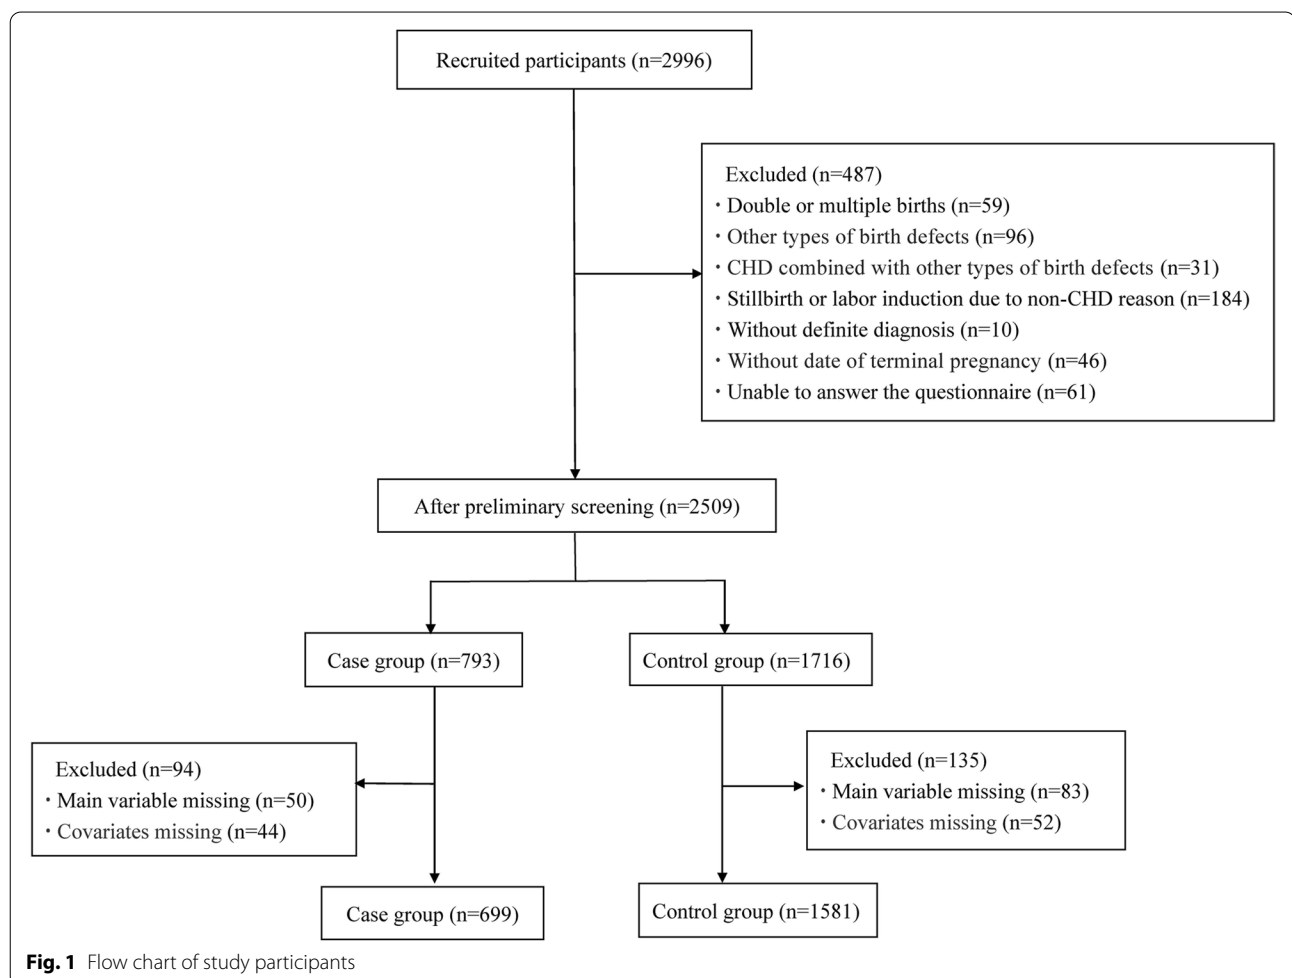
Recruited participants (n=2996)

Excluded (n=487)
・Double or multiple births (n=59)
・Other types of birth defects (n=96)
・CHD combined with other types of birth defects (n=31)
・Stillbirth or labor induction due to non-CHD reason (n=184)
・Without definite diagnosis (n=10)
・Without date of terminal pregnancy (n=46)
・Unable to answer the questionnaire (n=61)

After preliminary screening (n=2509)

Case group (n=793)

Control group (n=1716)

Excluded (n=94)
・Main variable missing (n=50)
・Covariates missing (n=44)

Excluded (n=135)
・Main variable missing (n=83)
・Covariates missing (n=52)

Case group (n=699)

Control group (n=1581)

Fig. 1 Flow chart of study participants